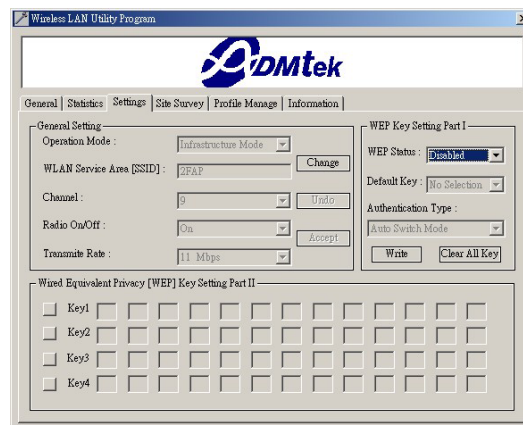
Wireless LAN Utility Program

DMtek

General | Statistics | Settings | Site Survey | Profile Manage | Information

General Setting
Operation Mode : Infrastructure Mode
WLAN Service Area [SSID] : 2FAP
Change
Channel : 9
Undo
Radio On/Off : On
Accept
Transmite Rate : 11 Mbps

WEP Key Setting Part I
WEP Status : Disabled
Default Key : No Selection
Authentication Type :
Auto Switch Mode
Write
Clear All Key

Wired Equivalent Privacy [WEP] Key Setting Part II
Key1
Key2
Key3
Key4